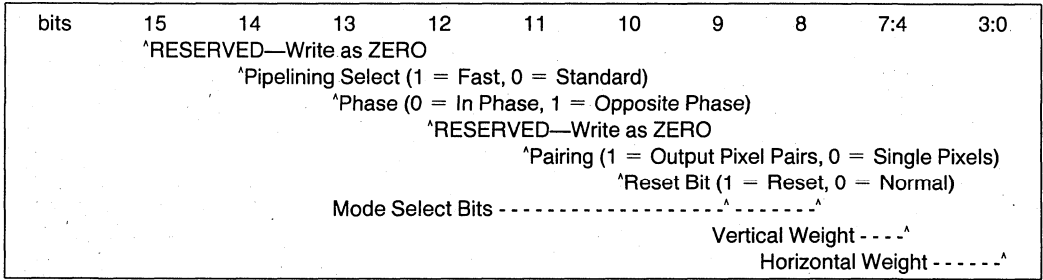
bits 15 14 13 12 11 10 9 8 7:4 3:0

^RESERVED—Write as ZERO
^Pipelining Select (1 = Fast, 0 = Standard)
^Phase (0 = In Phase, 1 = Opposite Phase)
^RESERVED—Write as ZERO
^Pairing (1 = Output Pixel Pairs, 0 = Single Pixels)
^Reset Bit (1 = Reset, 0 = Normal)
Mode Select Bits --------------------^--------^
Vertical Weight ----^
Horizontal Weight ------^